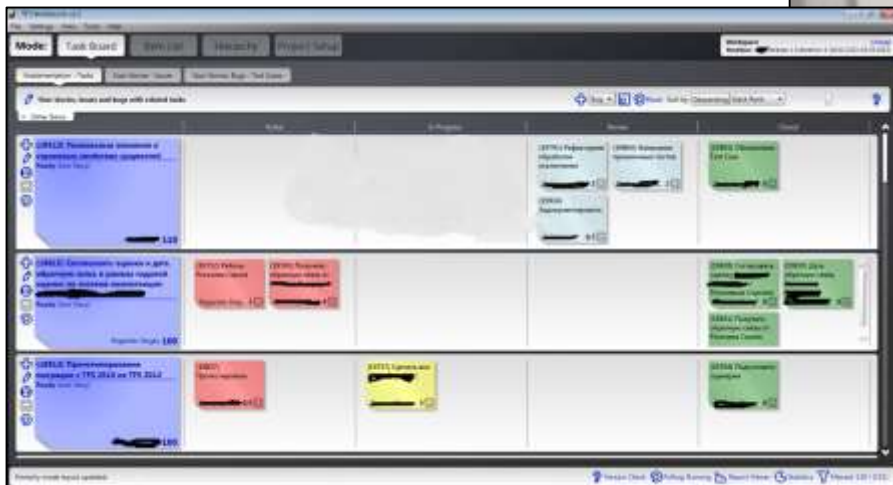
Mode: Task Board

Workspace

Implementation - Tasks

Show stories, issues and bugs with related tasks

To Do

In Progress

Review

Closed

120

180

180

Ready

Ready

Ready

Partially create layout updated

Version Check

Rolling Running

Report Viewer

Statistics

Filtered